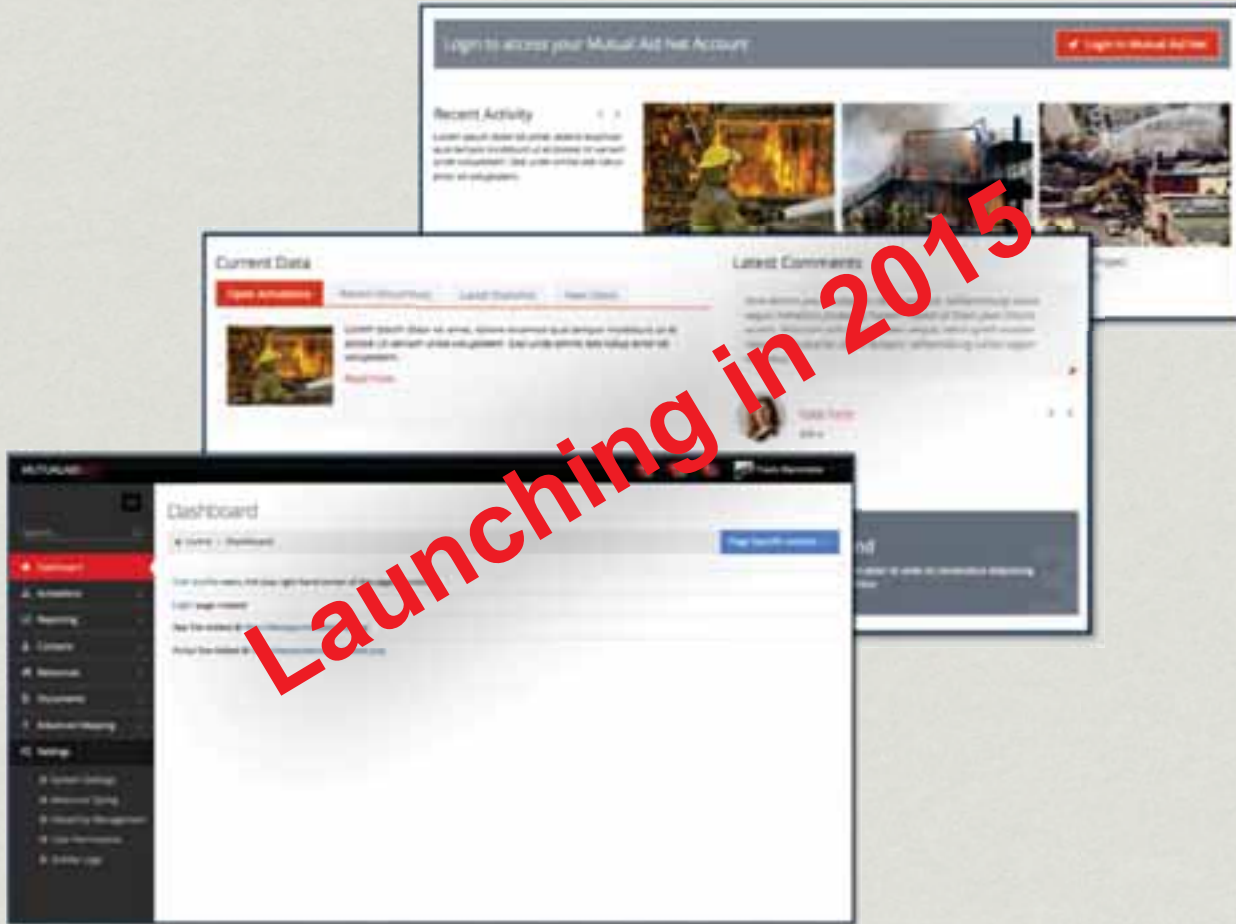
Login to access your Mutual Aid Net Account

Login to Mutual Aid Net

Recent Activity

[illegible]

Current Data

Open Activations

Recent Occurrences

Latest Statistics

View Users

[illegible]

Read more

Latest Comments

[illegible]

Dashboard

Home / Dashboard

Page Specific content

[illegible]

Dashboard

Activations

Reporting

Contacts

Resources

Documents

Advanced Mapping

Settings

System Settings

Resource Typing

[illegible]

User Permissions

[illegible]

Launching in 2015